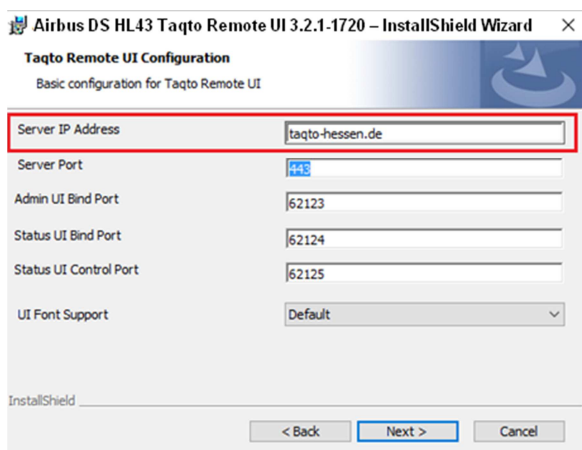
Airbus DS HL43 Taqto Remote UI 3.2.1-1720 – InstallShield Wizard

×

Taqto Remote UI Configuration

Basic configuration for Taqto Remote UI

Server IP Address taqto-hessen.de

Server Port 443

Admin UI Bind Port 62123

Status UI Bind Port 62124

Status UI Control Port 62125

UI Font Support Default

InstallShield

< Back

Next >

Cancel